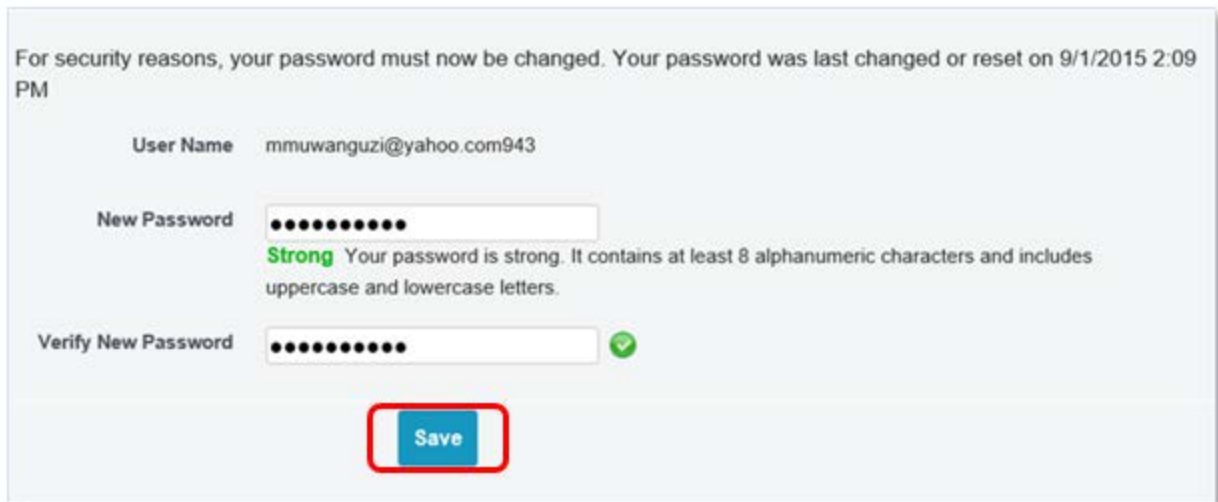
For security reasons, your password must now be changed. Your password was last changed or reset on 9/1/2015 2:09 PM

User Name mmuwanguzi@yahoo.com943

New Password ●●●●●●●●●●●

Strong Your password is strong. It contains at least 8 alphanumeric characters and includes uppercase and lowercase letters.

Verify New Password ●●●●●●●●●●●

Save